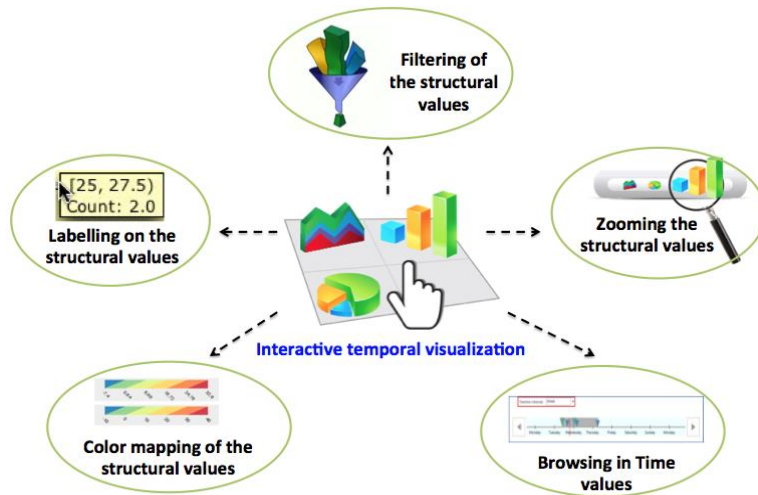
Filtering of the structural values

(25, 27.5)
Count: 2.0

Labelling on the structural values

Zooming the structural values

Interactive temporal visualization

Color mapping of the structural values

Browsing in Time values